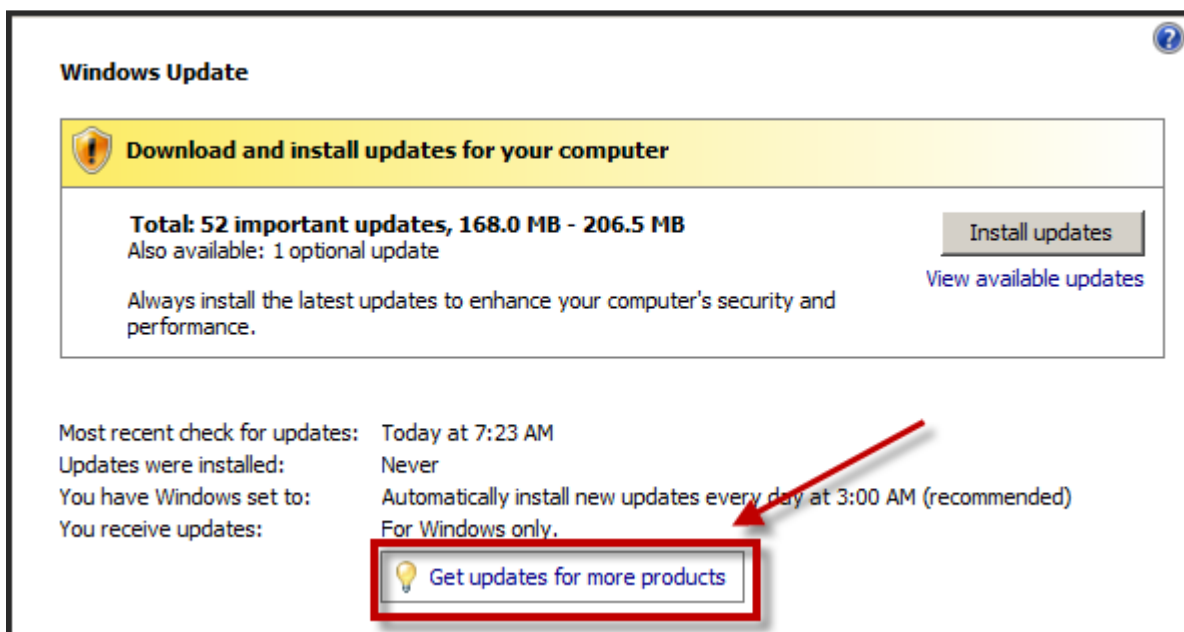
Windows Update

Download and install updates for your computer

Total: 52 important updates, 168.0 MB - 206.5 MB
Also available: 1 optional update

Install updates

View available updates

Always install the latest updates to enhance your computer's security and performance.

| | |
|---|---|
| Most recent check for updates: | Today at 7:23 AM |
| Updates were installed: | Never |
| You have Windows set to: | Automatically install new updates every day at 3:00 AM (recommended) |
| You receive updates: | For Windows only. |

Get updates for more products